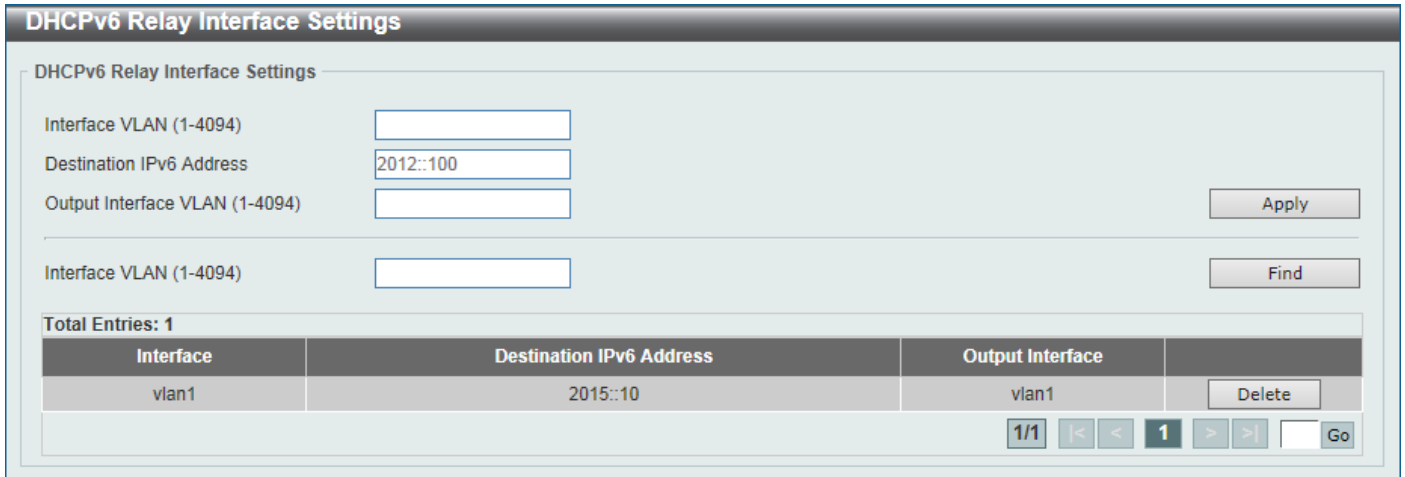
DHCPv6 Relay Interface Settings

DHCPv6 Relay Interface Settings

Interface VLAN (1-4094)

Destination IPv6 Address 2012::100

Output Interface VLAN (1-4094)

Apply

Interface VLAN (1-4094)

Find

Total Entries: 1

| Interface | Destination IPv6 Address | Output Interface | |
|---|---|---|---|
| vlan1 | 2015::10 | vlan1 | Delete |

1/1 |< < 1 > >| Go